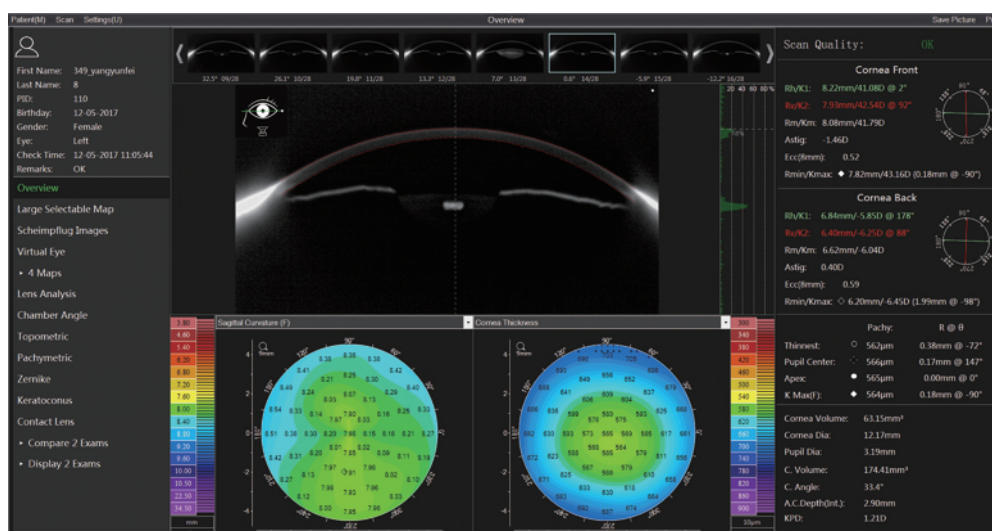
Patient(M) Scan Settings(U)

Overview

Save Picture

First Name: 349_yangyunfei
Last Name: 8
PID: 110
Birthday: 12-05-2017
Gender: Female
Eye: Left
Check Time: 12-05-2017 11:05:44
Remarks: OK

Overview
Large Selectable Map
Scheimpflug Images
Virtual Eye
• 4 Maps
Lens Analysis
Chamber Angle
Topometric
Pachymetric
Zernike
Keratoconus
Contact Lens
• Compare 2 Exams
• Display 2 Exams

32.5° 09/28 26.1° 10/28 19.8° 11/28 13.3° 12/28 7.0° 13/28 0.6° 14/28 -5.9° 15/28 -12.2° 16/28

20 40 60 80%

Scan Quality: OK

Cornea Front
Rh/K1: 8.22mm/41.08D @ 2°
Rv/K2: 7.93mm/42.54D @ 92°
Rm/Km: 8.08mm/41.79D
Astig: -1.46D
Ecc(8mm): 0.52
Rmin/Kmax: ◆ 7.82mm/43.16D (0.18mm @ -90°)

Cornea Back
Rh/K1: 6.84mm/-5.85D @ 178°
Rv/K2: 6.40mm/-6.25D @ 88°
Rm/Km: 6.62mm/-6.04D
Astig: 0.40D
Ecc(8mm): 0.59
Rmin/Kmax: ◇ 6.20mm/-6.45D (1.99mm @ -98°)

Sagittal Curvature (F)

Cornea Thickness

3.80 4.60 5.40 6.20 6.80 7.20 7.60 8.00 8.40 8.80 9.20 9.60 10.00 10.50 11.50 12.50 14.50 mm

300 340 380 420 460 500 540 580 620 660 700 740 780 820 860 900 10μm

| | Pachy: | R @ θ |
|---|---|---|
| Thinnest: ○ | 562μm | 0.38mm @ -72° |
| Pupil Center: | 566μm | 0.17mm @ 147° |
| Apex: ● | 565μm | 0.00mm @ 0° |
| K Max(F): ◆ | 564μm | 0.18mm @ -90° |

Cornea Volume: 63.15mm³
Cornea Dia: 12.17mm
Pupil Dia: 3.19mm
C. Volume: 174.41mm³
C. Angle: 33.4°
A.C.Depth(Int.): 2.90mm
KPD: 1.21D